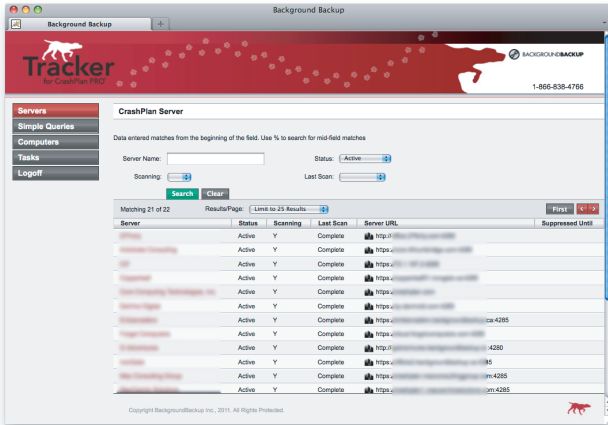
Background Backup

Background Backup

Tracker
for CrashPlan PRO

BACKGROUNDBACKUP

1-866-838-4766

Servers
Simple Queries
Computers
Tasks
Logoff

CrashPlan Server

Data entered matches from the beginning of the field. Use % to search for mid-field matches

Server Name:
Status: Active
Scanning:
Last Scan:

Search
Clear

Matching 21 of 22
Results/Page: Limit to 25 Results
First

| Server | Status | Scanning | Last Scan | Server URL | Suppressed Until |
|---|---|---|---|---|---|
| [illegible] | Active | Y | Complete | http://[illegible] | |
| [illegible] | Active | Y | Complete | https:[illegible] | |
| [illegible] | Active | Y | Complete | https:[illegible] | |
| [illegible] | Active | Y | Complete | https:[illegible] | |
| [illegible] | Active | Y | Complete | https:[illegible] | |
| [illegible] | Active | Y | Complete | https:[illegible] | |
| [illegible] | Active | Y | Complete | https:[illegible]ca:4285 | |
| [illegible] | Active | Y | Complete | https:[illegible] | |
| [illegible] | Active | Y | Complete | http://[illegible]:4280 | |
| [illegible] | Active | Y | Complete | http:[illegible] | |
| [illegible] | Active | Y | Complete | https:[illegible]85 | |
| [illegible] | Active | Y | Complete | https:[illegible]om:4285 | |
| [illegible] | Active | Y | Complete | https:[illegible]om:4285 | |

Copyright BackgroundBackup Inc., 2011. All Rights Protected.